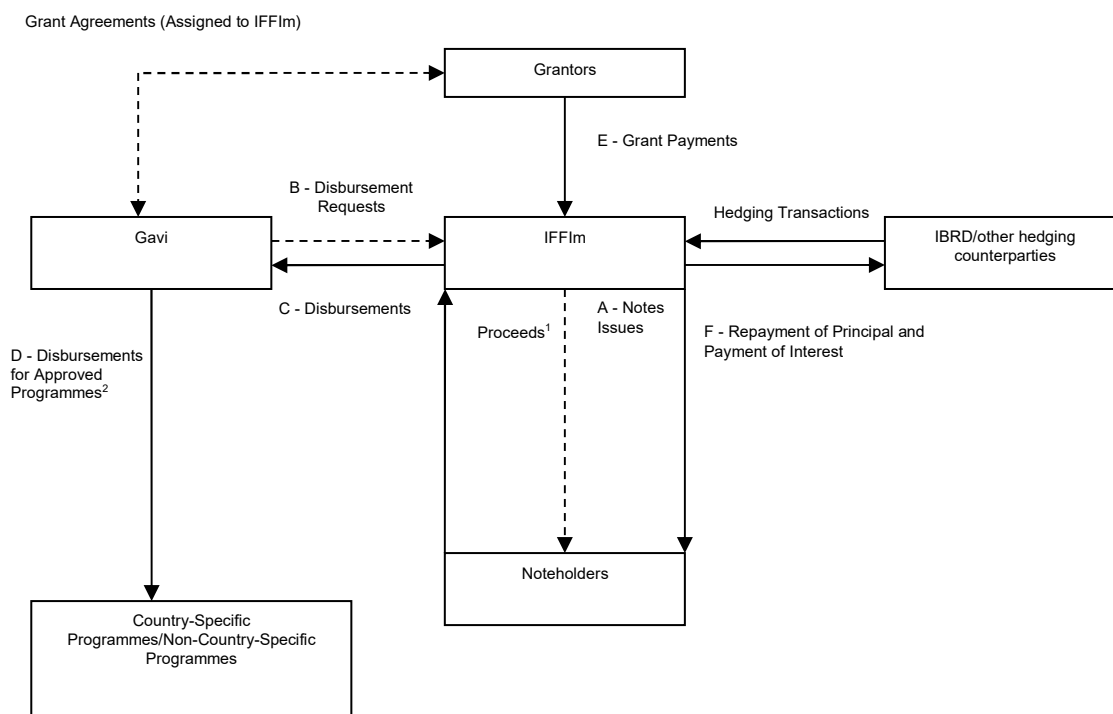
Grant Agreements (Assigned to IFFIm)

Grantors

E - Grant Payments

B - Disbursement Requests

Hedging Transactions

Gavi

IFFIm

IBRD/other hedging counterparties

C - Disbursements

A - Notes Issues

Proceeds$^1$

F - Repayment of Principal and Payment of Interest

D - Disbursements for Approved Programmes$^2$

Noteholders

Country-Specific Programmes/Non-Country-Specific Programmes